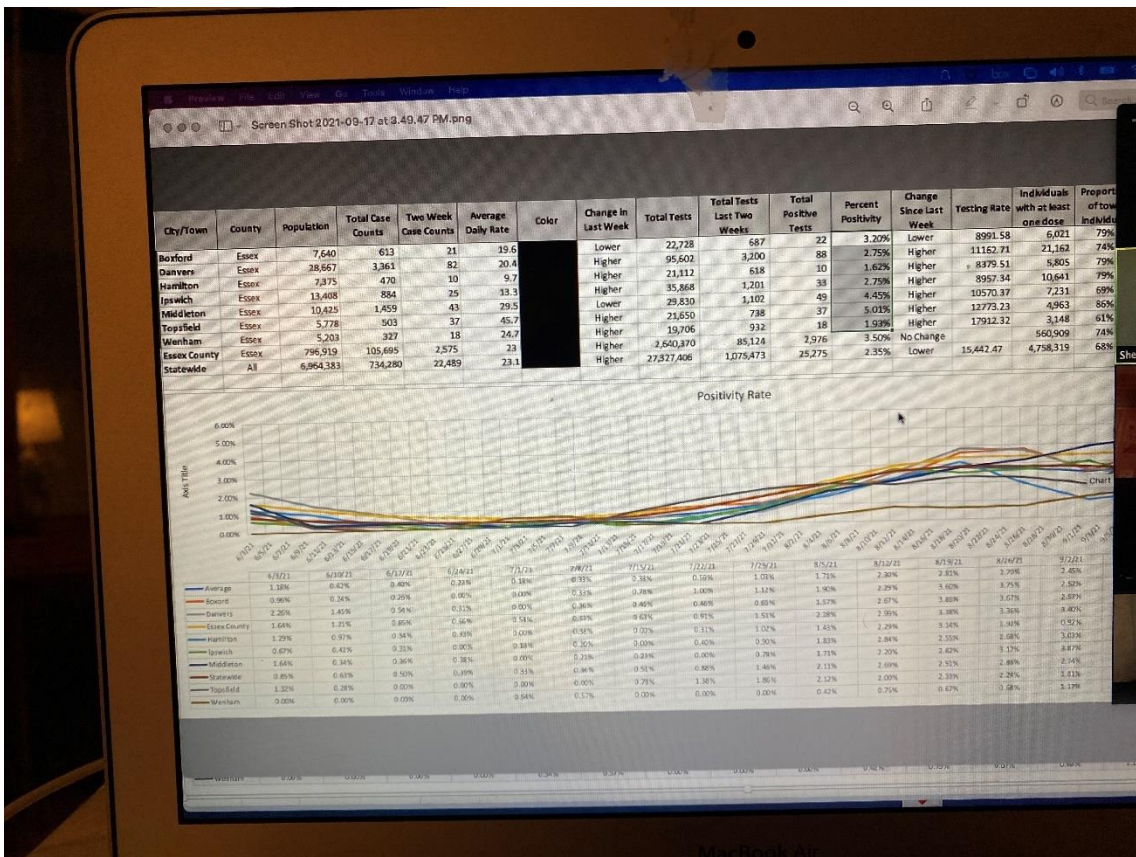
Preview File Edit View Go Tools Window Help

Screen Shot 2021-09-17 at 3.49.47 PM.png

| City/Town | County | Population | Total Case Counts | Two Week Case Counts | Average Daily Rate | Color | Change in Last Week | Total Tests | Total Tests Last Two Weeks | Total Positive Tests | Percent Positivity | Change Since Last Week | Testing Rate | Individuals with at least one dose | Proport of tow individu |
|---|---|---|---|---|---|---|---|---|---|---|---|---|---|---|---|
| Boxford | Essex | 7,640 | 613 | 21 | 19.6 | | Lower | 22,728 | 687 | 22 | 3.20% | Lower | 8991.58 | 6,021 | 79% |
| Danvers | Essex | 28,667 | 3,361 | 82 | 20.4 | | Higher | 95,602 | 3,200 | 88 | 2.75% | Higher | 11162.71 | 21,162 | 74% |
| Hamilton | Essex | 7,375 | 470 | 10 | 9.7 | | Higher | 21,112 | 618 | 10 | 1.62% | Higher | 8379.51 | 5,805 | 79% |
| Ipswich | Essex | 13,408 | 884 | 25 | 13.3 | | Higher | 35,868 | 1,201 | 33 | 2.75% | Higher | 8957.34 | 10,641 | 79% |
| Middleton | Essex | 10,425 | 1,459 | 43 | 29.5 | | Lower | 29,830 | 1,102 | 49 | 4.45% | Higher | 10570.37 | 7,231 | 69% |
| Topsfield | Essex | 5,778 | 503 | 37 | 45.7 | | Higher | 21,650 | 738 | 37 | 5.01% | Higher | 12773.23 | 4,963 | 86% |
| Wenham | Essex | 5,203 | 327 | 18 | 24.7 | | Higher | 19,706 | 932 | 18 | 1.93% | Higher | 17912.32 | 3,148 | 61% |
| Essex County | Essex | 796,919 | 105,695 | 2,575 | 23 | | Higher | 2,640,370 | 85,124 | 2,976 | 3.50% | No Change | | 560,909 | 74% |
| Statewide | All | 6,964,383 | 734,280 | 22,489 | 23.1 | | Higher | 27,327,406 | 1,075,473 | 25,275 | 2.35% | Lower | 15,442.47 | 4,758,319 | 68% |

Positivity Rate

6.00%
5.00%
4.00%
3.00%
2.00%
1.00%
0.00%
Axis Title
Chart

| | 6/3/21 | 6/10/21 | 6/17/21 | 6/24/21 | 7/1/21 | 7/8/21 | 7/15/21 | 7/22/21 | 7/29/21 | 8/5/21 | 8/12/21 | 8/19/21 | 8/26/21 | 9/2/21 |
|---|---|---|---|---|---|---|---|---|---|---|---|---|---|---|
| Average | 1.18% | 0.62% | 0.40% | 0.23% | 0.18% | 0.33% | 0.38% | 0.59% | 1.03% | 1.71% | 2.30% | 2.81% | 2.70% | 2.45% |
| Boxford | 0.96% | 0.24% | 0.26% | 0.00% | 0.00% | 0.33% | 0.78% | 1.00% | 1.12% | 1.90% | 2.29% | 3.60% | 3.75% | 2.52% |
| Danvers | 2.26% | 1.45% | 0.56% | 0.31% | 0.00% | 0.36% | 0.46% | 0.46% | 0.65% | 1.57% | 2.67% | 3.88% | 3.67% | 2.57% |
| Essex County | 1.64% | 1.25% | 0.65% | 0.56% | 0.51% | 0.53% | 0.63% | 0.91% | 1.51% | 2.28% | 2.95% | 3.38% | 3.36% | 3.40% |
| Hamilton | 1.29% | 0.97% | 0.34% | 0.33% | 0.00% | 0.31% | 0.07% | 0.31% | 1.02% | 1.45% | 2.29% | 3.14% | 3.32% | 0.92% |
| Ipswich | 0.67% | 0.42% | 0.31% | 0.00% | 0.18% | 0.26% | 0.00% | 0.40% | 0.50% | 1.83% | 2.84% | 2.55% | 2.68% | 3.03% |
| Middleton | 1.64% | 0.34% | 0.36% | 0.38% | 0.00% | 0.21% | 0.33% | 0.00% | 0.78% | 1.71% | 2.20% | 2.62% | 3.17% | 3.87% |
| Statewide | 0.85% | 0.63% | 0.50% | 0.49% | 0.55% | 0.86% | 0.51% | 0.82% | 1.46% | 2.11% | 2.69% | 2.51% | 2.86% | 2.74% |
| Topsfield | 1.32% | 0.28% | 0.00% | 0.00% | 0.00% | 0.00% | 0.78% | 1.38% | 1.80% | 2.12% | 2.00% | 2.33% | 2.28% | 1.81% |
| Wenham | 0.00% | 0.00% | 0.09% | 0.06% | 0.54% | 0.57% | 0.00% | 0.00% | 0.00% | 0.42% | 0.75% | 0.67% | 0.68% | 1.17% |

MacBook Air